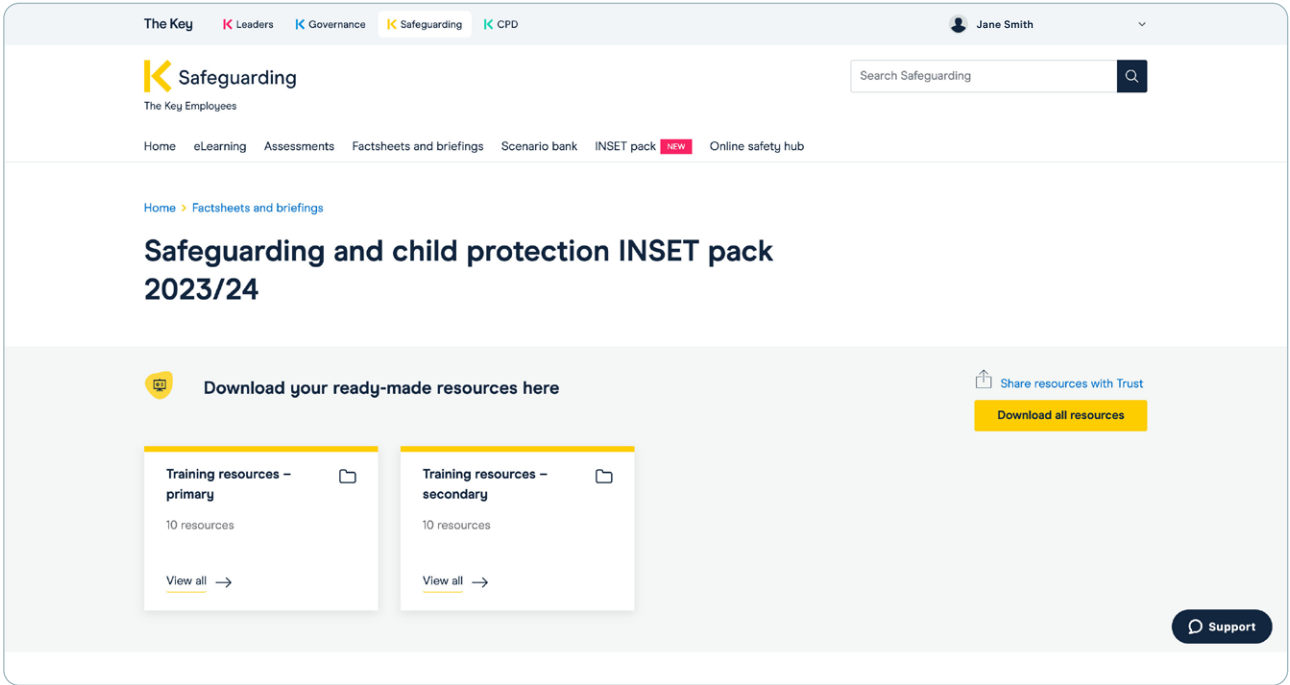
The Key Leaders Governance Safeguarding CPD Jane Smith

Safeguarding
The Key Employees

Search Safeguarding

Home eLearning Assessments Factsheets and briefings Scenario bank INSET pack NEW Online safety hub

Home > Factsheets and briefings

Safeguarding and child protection INSET pack 2023/24

Download your ready-made resources here

Share resources with Trust

Download all resources

Training resources – primary

10 resources

View all

Training resources – secondary

10 resources

View all

Support